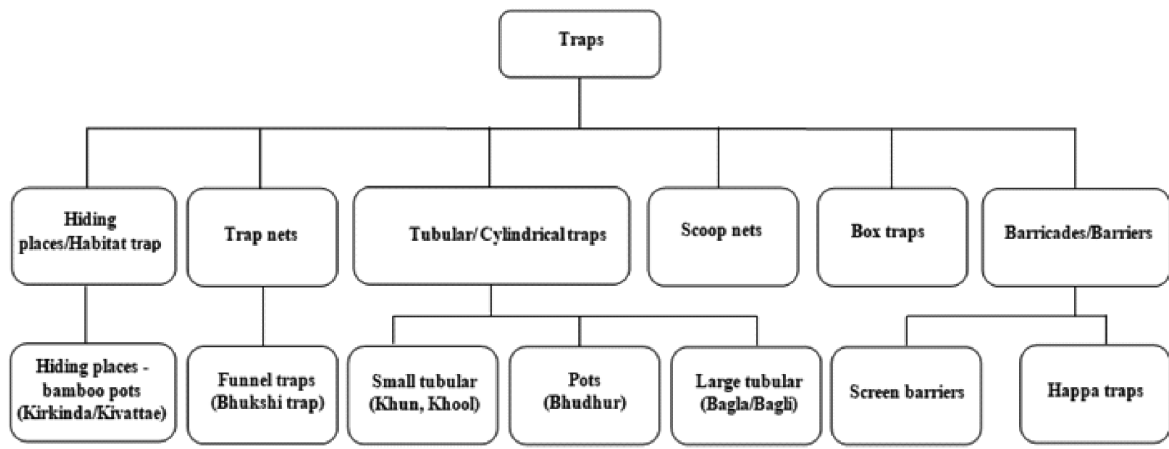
Traps

Hiding places/Habitat trap

Trap nets

Tubular/ Cylindrical traps

Scoop nets

Box traps

Barricades/Barriers

Hiding places - bamboo pots (Kirkinda/Kivattae)

Funnel traps (Bhukshi trap)

Small tubular (Khun, Khool)

Pots (Bhudhur)

Large tubular (Bagla/Bagli)

Screen barriers

Happa traps